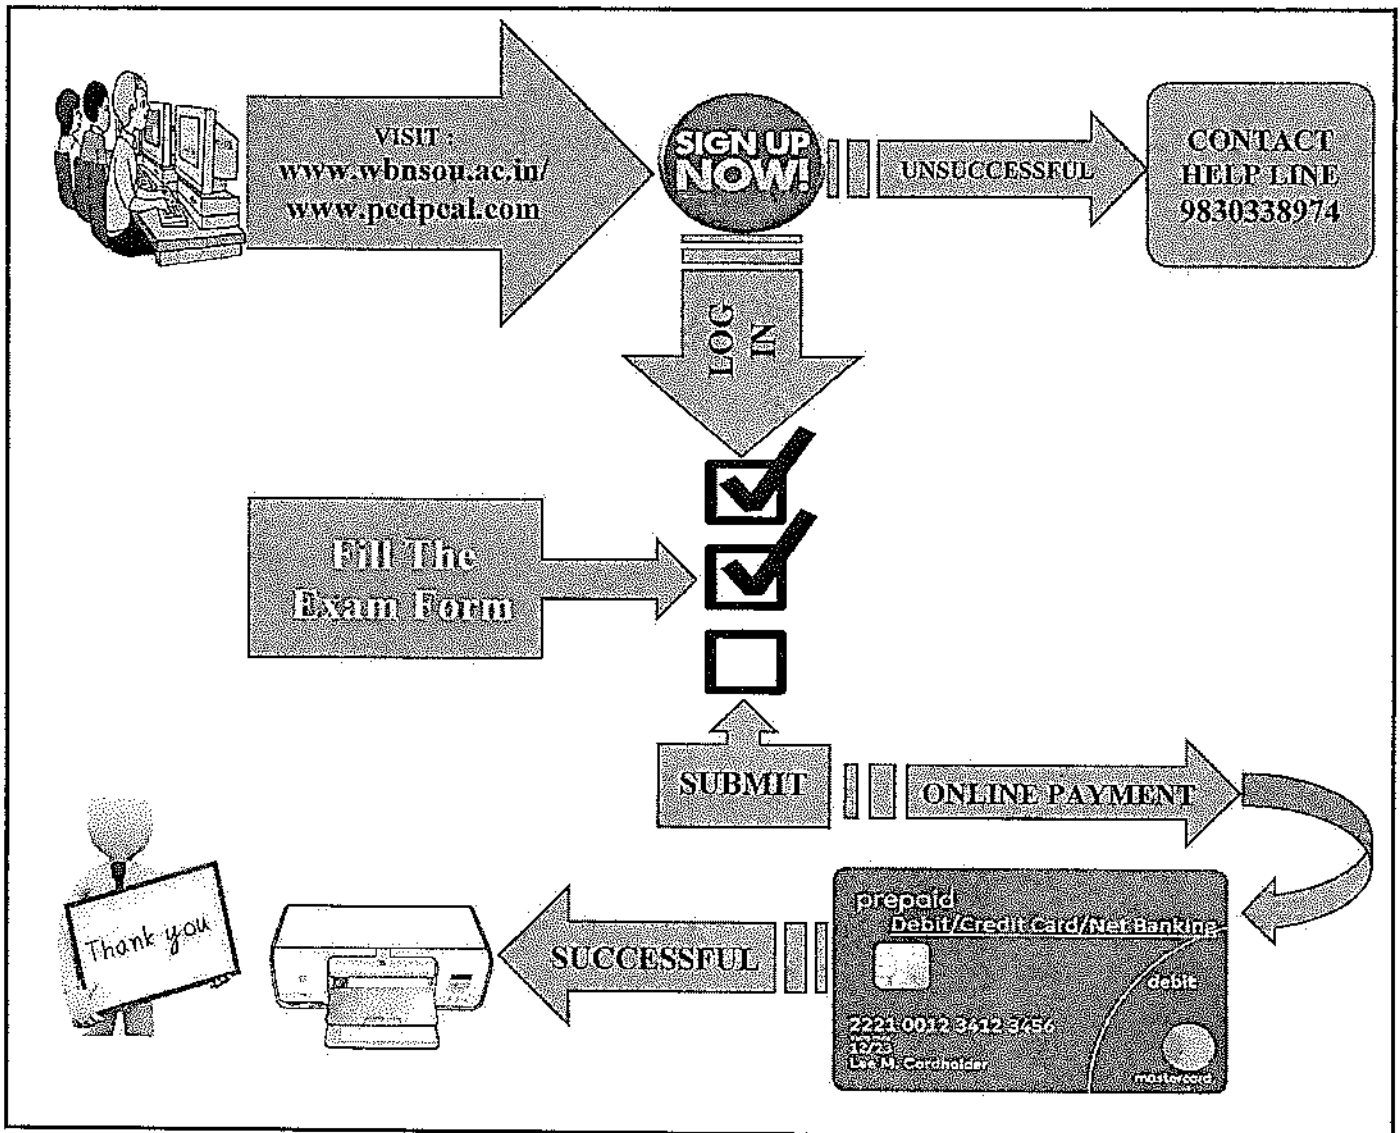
VISIT :
www.wbnsou.ac.in/
www.pcdpcal.com

SIGN UP NOW!

UNSUCCESSFUL

CONTACT
HELP LINE
9830338974

LOG IN

Fill The
Exam Form

SUBMIT

ONLINE PAYMENT

prepaid
Debit/Credit Card/Net Banking
debit
2221 0012 3412 3456
12/23
Lee M. Cardholder
mastercard

SUCCESSFUL

Thank you